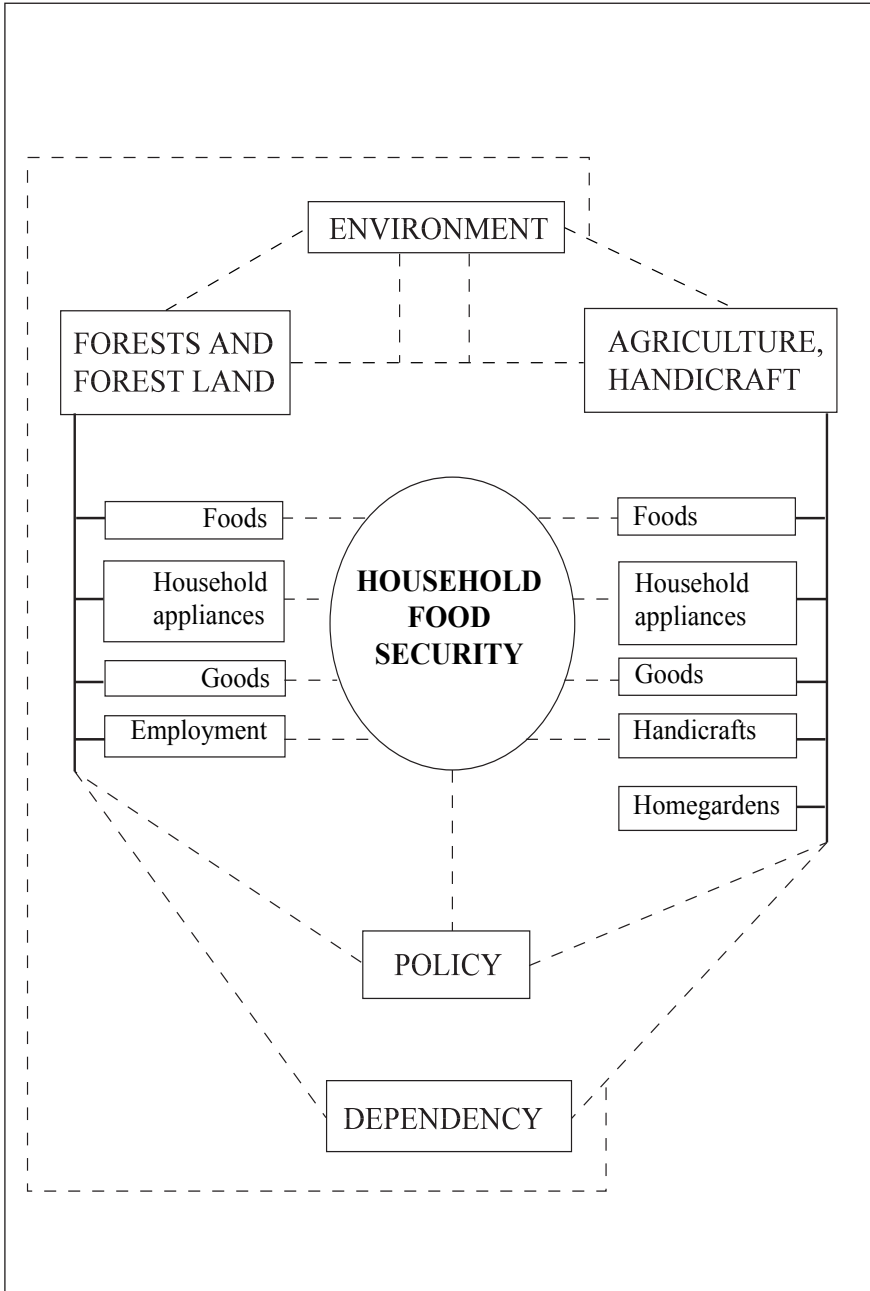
ENVIRONMENT

FORESTS AND FOREST LAND

AGRICULTURE, HANDICRAFT

Foods

Household appliances

Goods

Employment

**HOUSEHOLD FOOD SECURITY**

Foods

Household appliances

Goods

Handicrafts

Homegardens

POLICY

DEPENDENCY